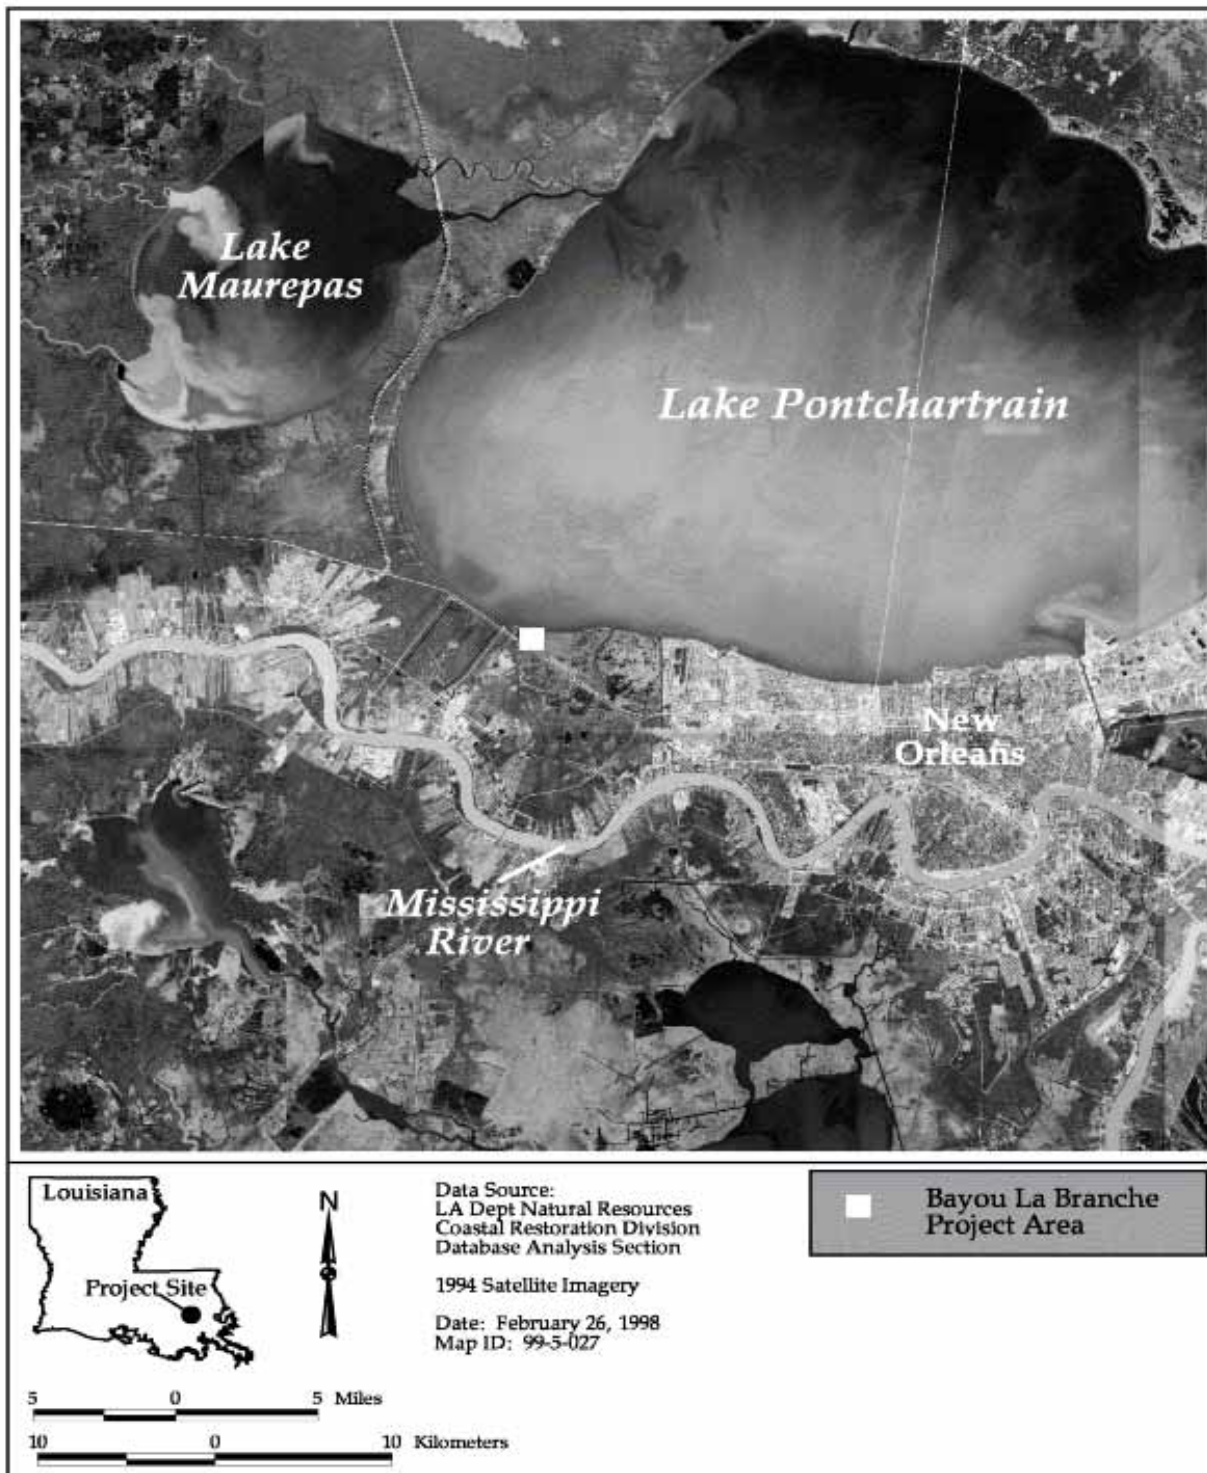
Lake Maurepas

Lake Pontchartrain

New Orleans

Mississippi River

Louisiana

Project Site

N

Data Source:
LA Dept Natural Resources
Coastal Restoration Division
Database Analysis Section

1994 Satellite Imagery

Date: February 26, 1998
Map ID: 99-5-027

Bayou La Branche Project Area

5 0 5 Miles

10 0 10 Kilometers